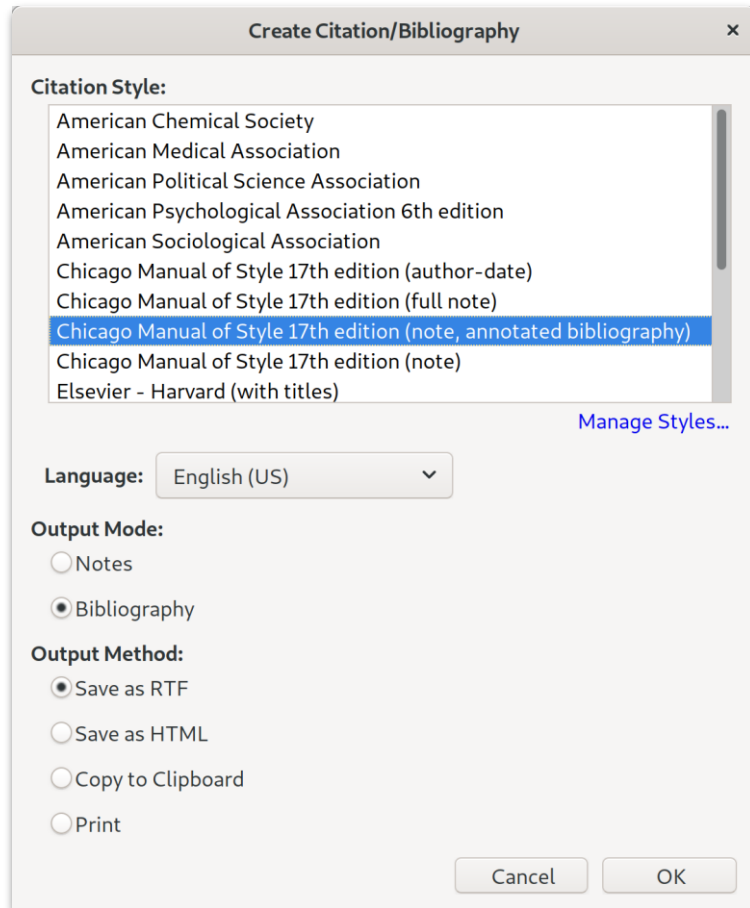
Create Citation/Bibliography ×

Citation Style:

American Chemical Society
American Medical Association
American Political Science Association
American Psychological Association 6th edition
American Sociological Association
Chicago Manual of Style 17th edition (author-date)
Chicago Manual of Style 17th edition (full note)
Chicago Manual of Style 17th edition (note, annotated bibliography)
Chicago Manual of Style 17th edition (note)
Elsevier - Harvard (with titles)

Manage Styles...

Language: English (US)

Output Mode:
Notes
Bibliography

Output Method:
Save as RTF
Save as HTML
Copy to Clipboard
Print

Cancel OK